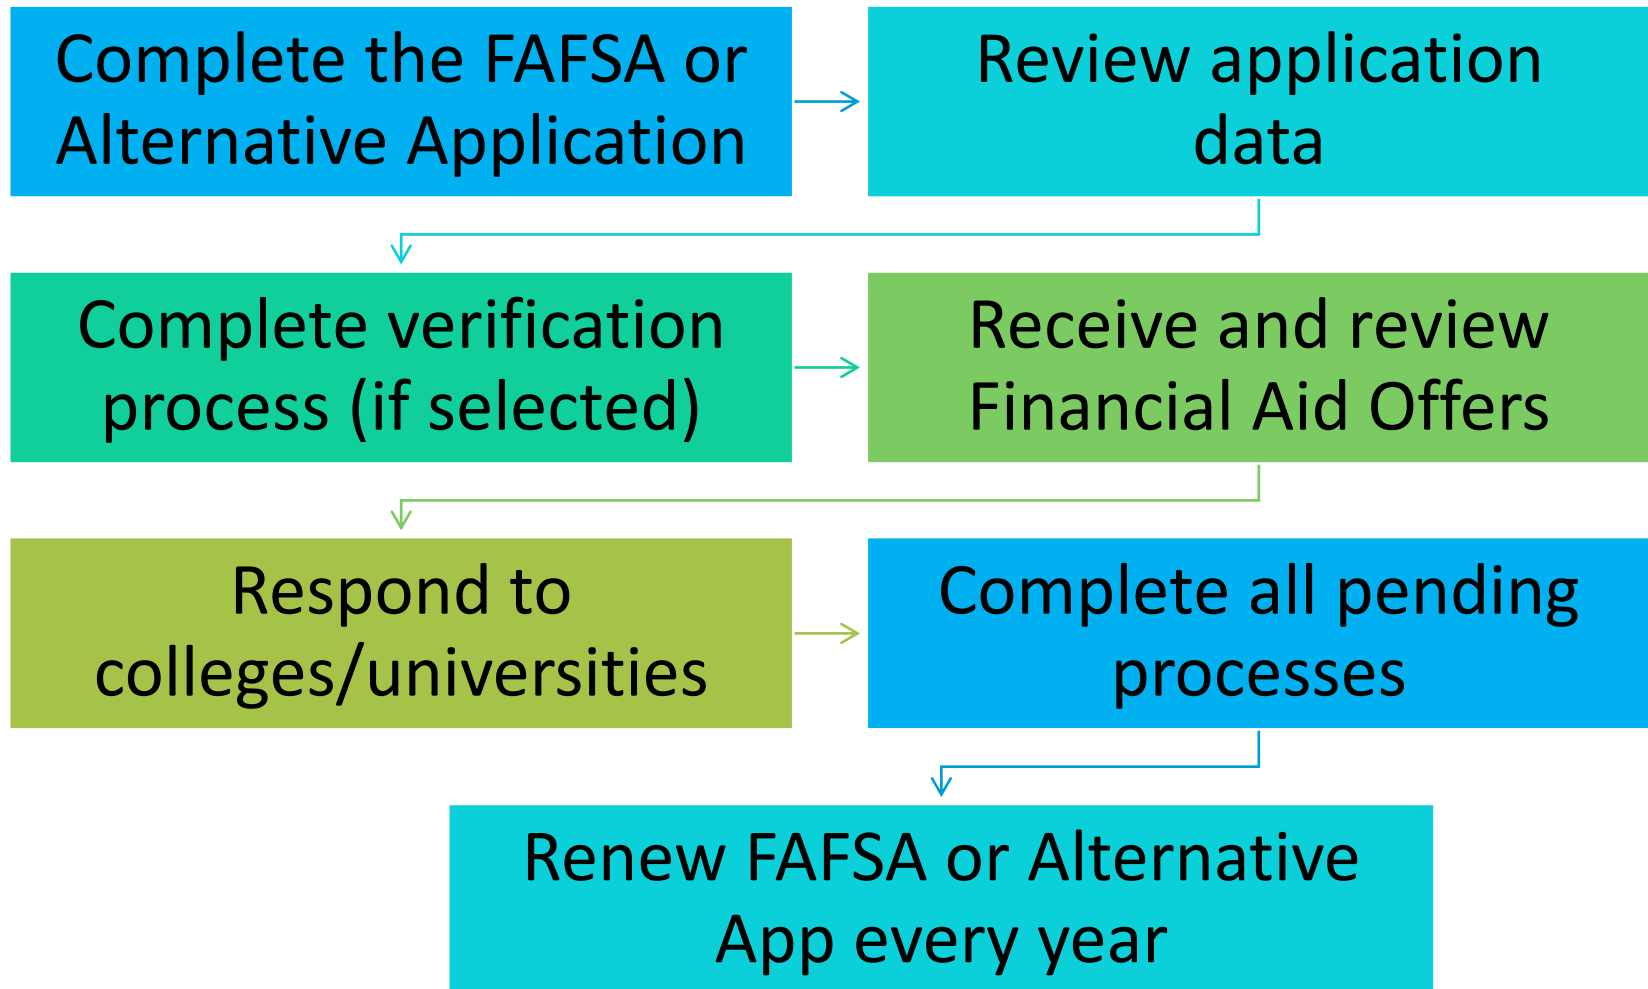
Complete the FAFSA or Alternative Application

Review application data

Complete verification process (if selected)

Receive and review Financial Aid Offers

Respond to colleges/universities

Complete all pending processes

Renew FAFSA or Alternative App every year